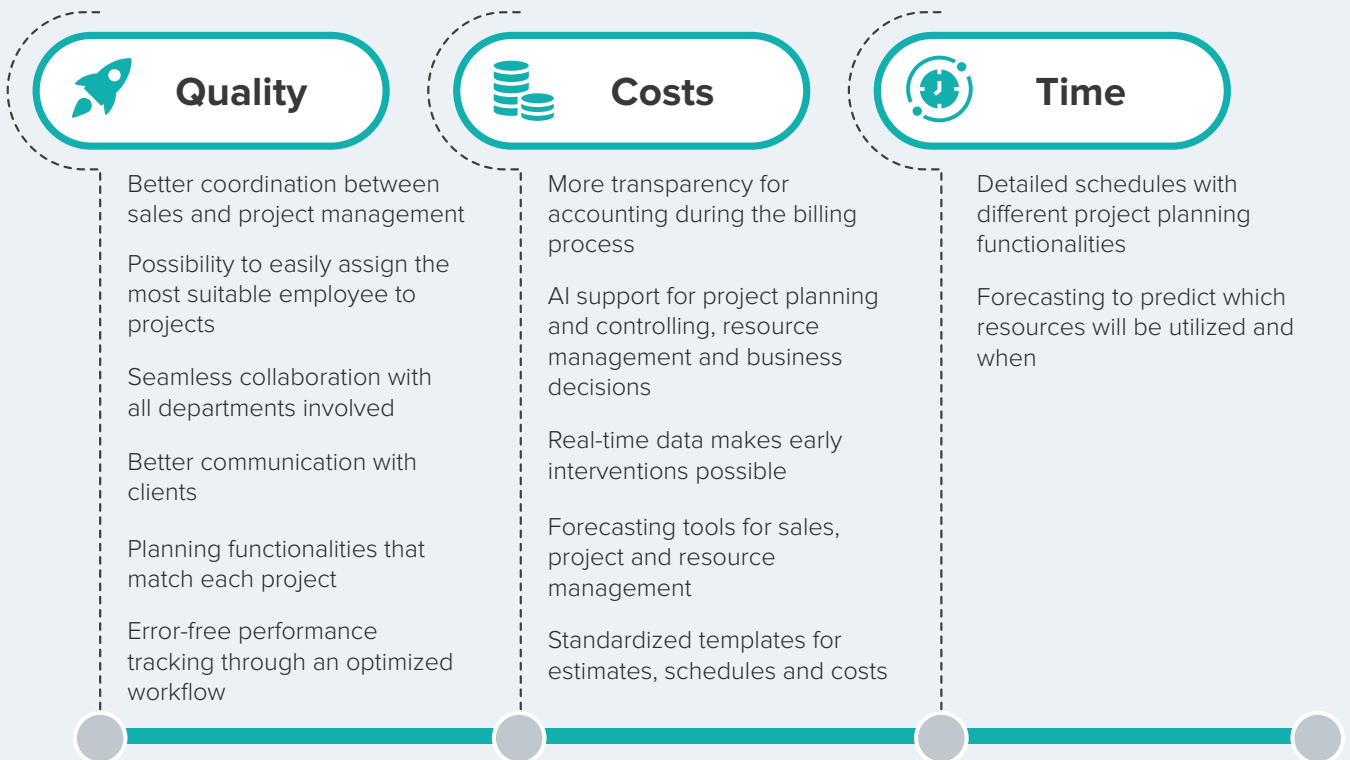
Quality

Better coordination between sales and project management

Possibility to easily assign the most suitable employee to projects

Seamless collaboration with all departments involved

Better communication with clients

Planning functionalities that match each project

Error-free performance tracking through an optimized workflow

Costs

More transparency for accounting during the billing process

AI support for project planning and controlling, resource management and business decisions

Real-time data makes early interventions possible

Forecasting tools for sales, project and resource management

Standardized templates for estimates, schedules and costs

Time

Detailed schedules with different project planning functionalities

Forecasting to predict which resources will be utilized and when